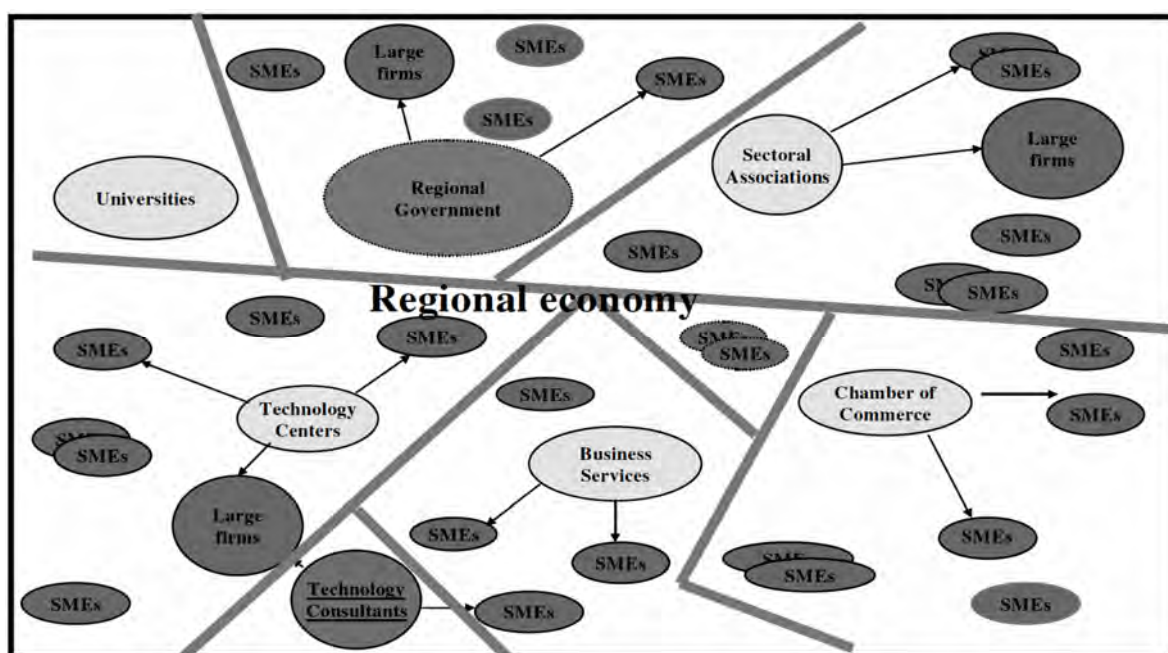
SMEs
Large firms
SMEs
SMEs
SMEs
SMEs
Sectoral Associations
Large firms
Universities
Regional Government
SMEs
SMEs
SMEs
Regional economy
SMEs
SMEs
SMEs
SMEs
SMEs
SMEs
Technology Centers
SMEs
Chamber of Commerce
SMEs
SMEs
Business Services
Large firms
SMEs
SMEs
SMEs
SMEs
Technology Consultants
SMEs
SMEs